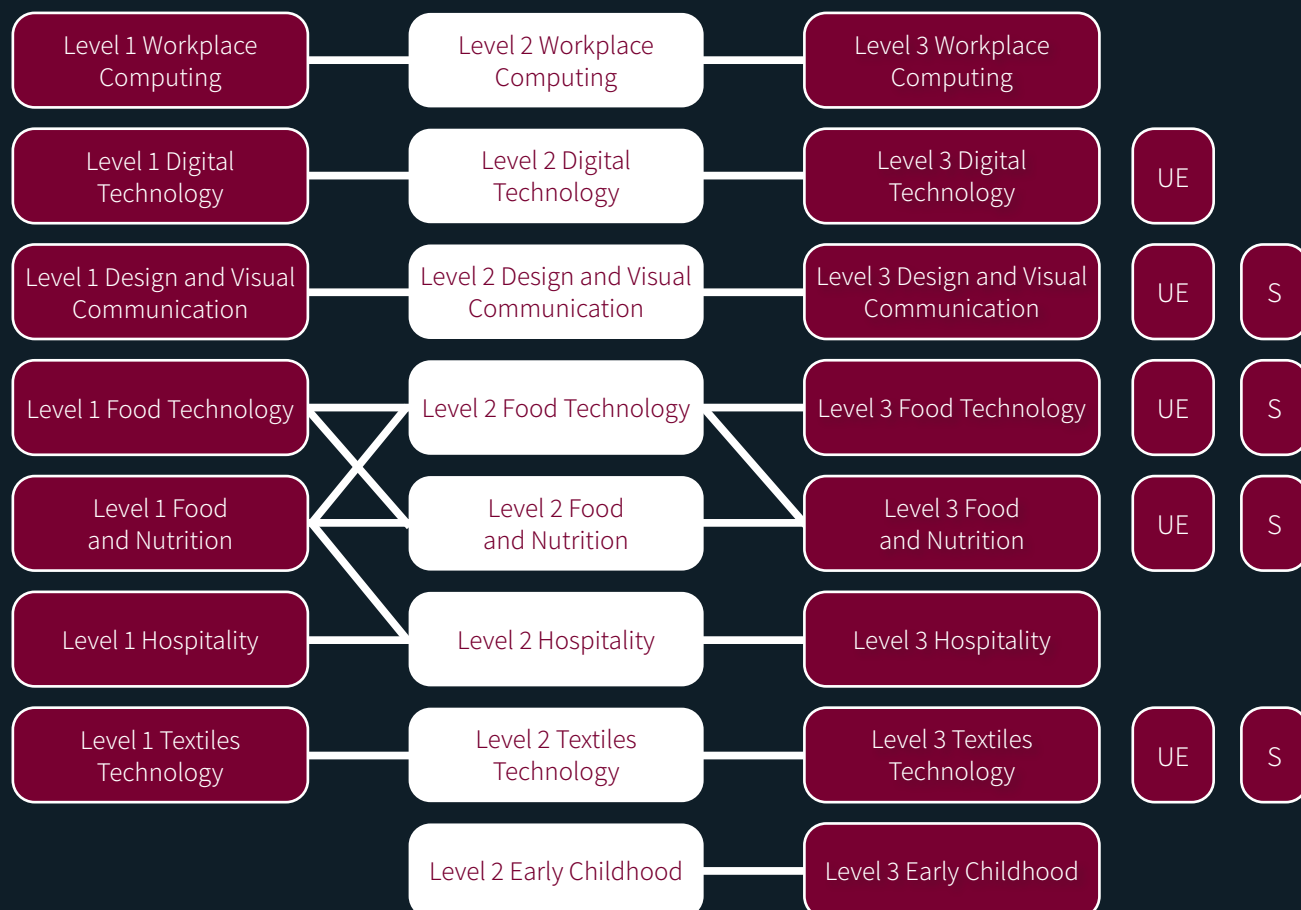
Level 1 Workplace Computing

Level 2 Workplace Computing

Level 3 Workplace Computing

Level 1 Digital Technology

Level 2 Digital Technology

Level 3 Digital Technology

UE

Level 1 Design and Visual Communication

Level 2 Design and Visual Communication

Level 3 Design and Visual Communication

UE

S

Level 1 Food Technology

Level 2 Food Technology

Level 3 Food Technology

UE

S

Level 1 Food and Nutrition

Level 2 Food and Nutrition

Level 3 Food and Nutrition

UE

S

Level 1 Hospitality

Level 2 Hospitality

Level 3 Hospitality

Level 1 Textiles Technology

Level 2 Textiles Technology

Level 3 Textiles Technology

UE

S

Level 2 Early Childhood

Level 3 Early Childhood